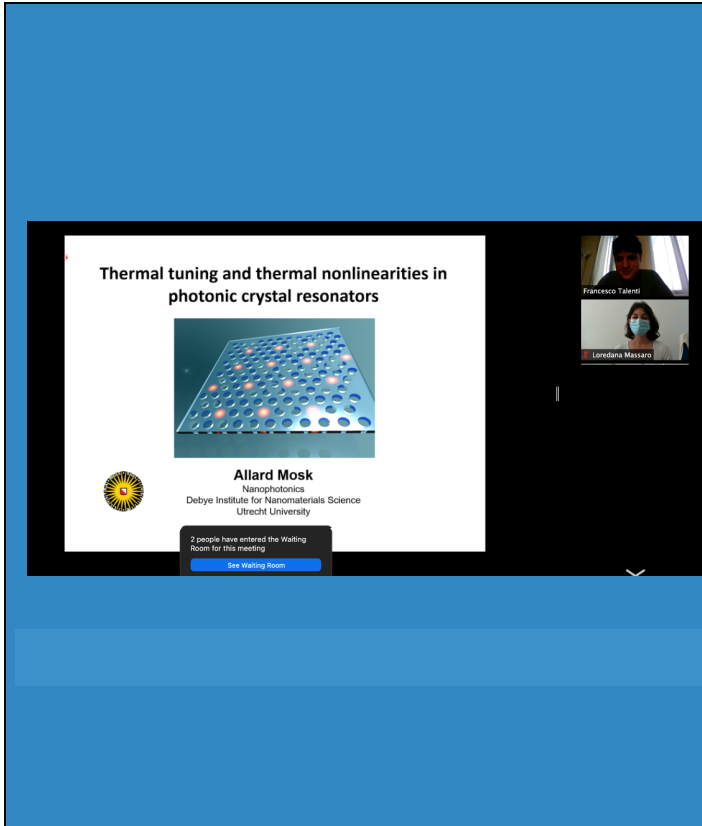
Thermal tuning and thermal nonlinearities in photonic crystal resonators

Allard Mosk
Nanophotonics
Debye Institute for Nanomaterials Science
Utrecht University

2 people have entered the Waiting Room for this meeting

See Waiting Room

Francesco Talenti

Loredana Massaro